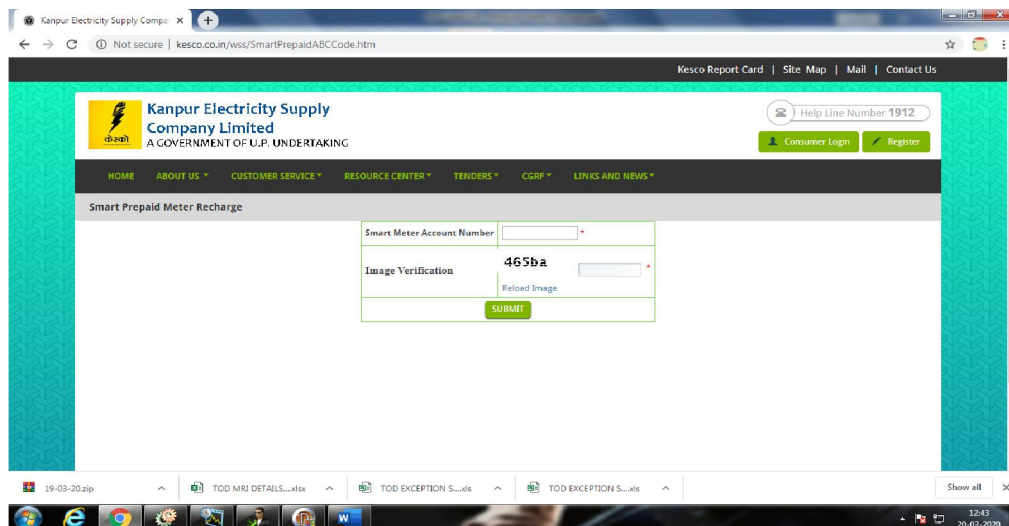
Kanpur Electricity Supply Compa ×

Not secure | kesco.co.in/wss/SmartPrepaidABCCode.htm

Kesco Report Card | Site Map | Mail | Contact Us

केस्को
Kanpur Electricity Supply Company Limited
A GOVERNMENT OF U.P. UNDERTAKING

Help Line Number 1912

Consumer Login
Register

HOME
ABOUT US
CUSTOMER SERVICE
RESOURCE CENTER
TENDERS
CGRF
LINKS AND NEWS

Smart Prepaid Meter Recharge

| Smart Meter Account Number | * |
|---|---|
| Image Verification | 465ba * Reload Image |
| SUBMIT | |

19-03-20.zip
TOD MRI DETAILS....xlsx
TOD EXCEPTION S....xls
TOD EXCEPTION S....xls
Show all

12:43
20-03-2020